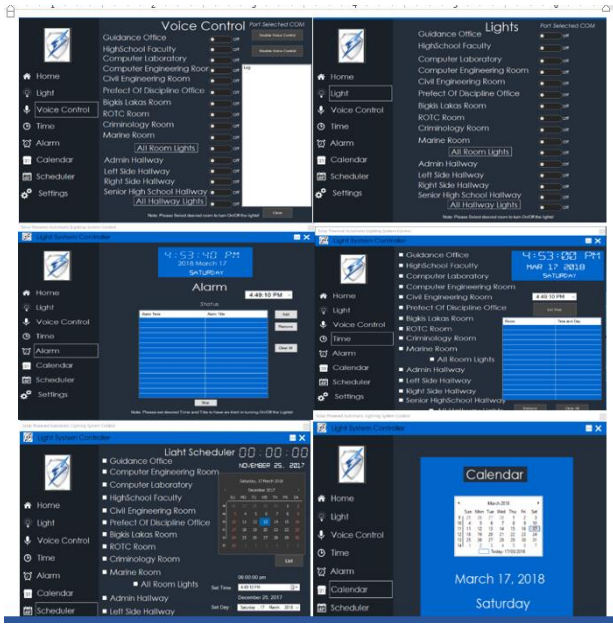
Voice Control
Port Selected COM
Guidance Office
HighSchool Faculty
Computer Laboratory
Computer Engineering Room
Civil Engineering Room
Prefect Of Discipline Office
Bigkis Lakas Room
ROTC Room
Criminology Room
Marine Room
All Room Lights
Admin Hallway
Left Side Hallway
Right Side Hallway
Senior High School Hallway
All Hallway Lights
Enable Voice Control
Disable Voice Control
Log
Clear
Home
Light
Voice Control
Time
Alarm
Calendar
Scheduler
Settings

Lights
Port Selected COM
Guidance Office
HighSchool Faculty
Computer Laboratory
Computer Engineering Room
Civil Engineering Room
Prefect Of Discipline Office
Bigkis Lakas Room
ROTC Room
Criminology Room
Marine Room
All Room Lights
Admin Hallway
Left Side Hallway
Right Side Hallway
Senior High School Hallway
All Hallway Lights
Home
Light
Voice Control
Time
Alarm
Calendar
Scheduler
Settings

Light System Controller
4:53:40 PM
2018 March 17
SATURDAY
Alarm
4:48:10 PM
Status
Alarm Time
Alarm Title
Add
Remove
Clear All
Stop
Home
Light
Voice Control
Time
Alarm
Calendar
Scheduler
Settings

Light System Controller
4:53:00 PM
MAR 17 2018
SATURDAY
Guidance Office
HighSchool Faculty
Computer Laboratory
Computer Engineering Room
Civil Engineering Room
Prefect Of Discipline Office
Bigkis Lakas Room
ROTC Room
Criminology Room
Marine Room
All Room Lights
Admin Hallway
Left Side Hallway
Right Side Hallway
Senior HighSchool Hallway
4:48:10 PM
Set Time
Room
Time and Day
Remove
Clear All
Home
Light
Voice Control
Time
Alarm
Calendar
Scheduler
Settings

Light System Controller
Light Scheduler
00:00:00
NOVEMBER 25, 2017
Guidance Office
Computer Engineering Room
Computer Laboratory
HighSchool Faculty
Civil Engineering Room
Prefect Of Discipline Office
Bigkis Lakas Room
ROTC Room
Criminology Room
Marine Room
All Room Lights
Admin Hallway
Left Side Hallway
December 2017
08:00:00 pm
Set Time
Set Day
December 25, 2017
List
Home
Light
Voice Control
Time
Alarm
Calendar
Scheduler

Light System Controller
Calendar
March 2018
Sun Mon Tue Wed Thu Fri Sat
Today 17/03/2018
March 17, 2018
Saturday
Home
Light
Voice Control
Time
Alarm
Calendar
Scheduler